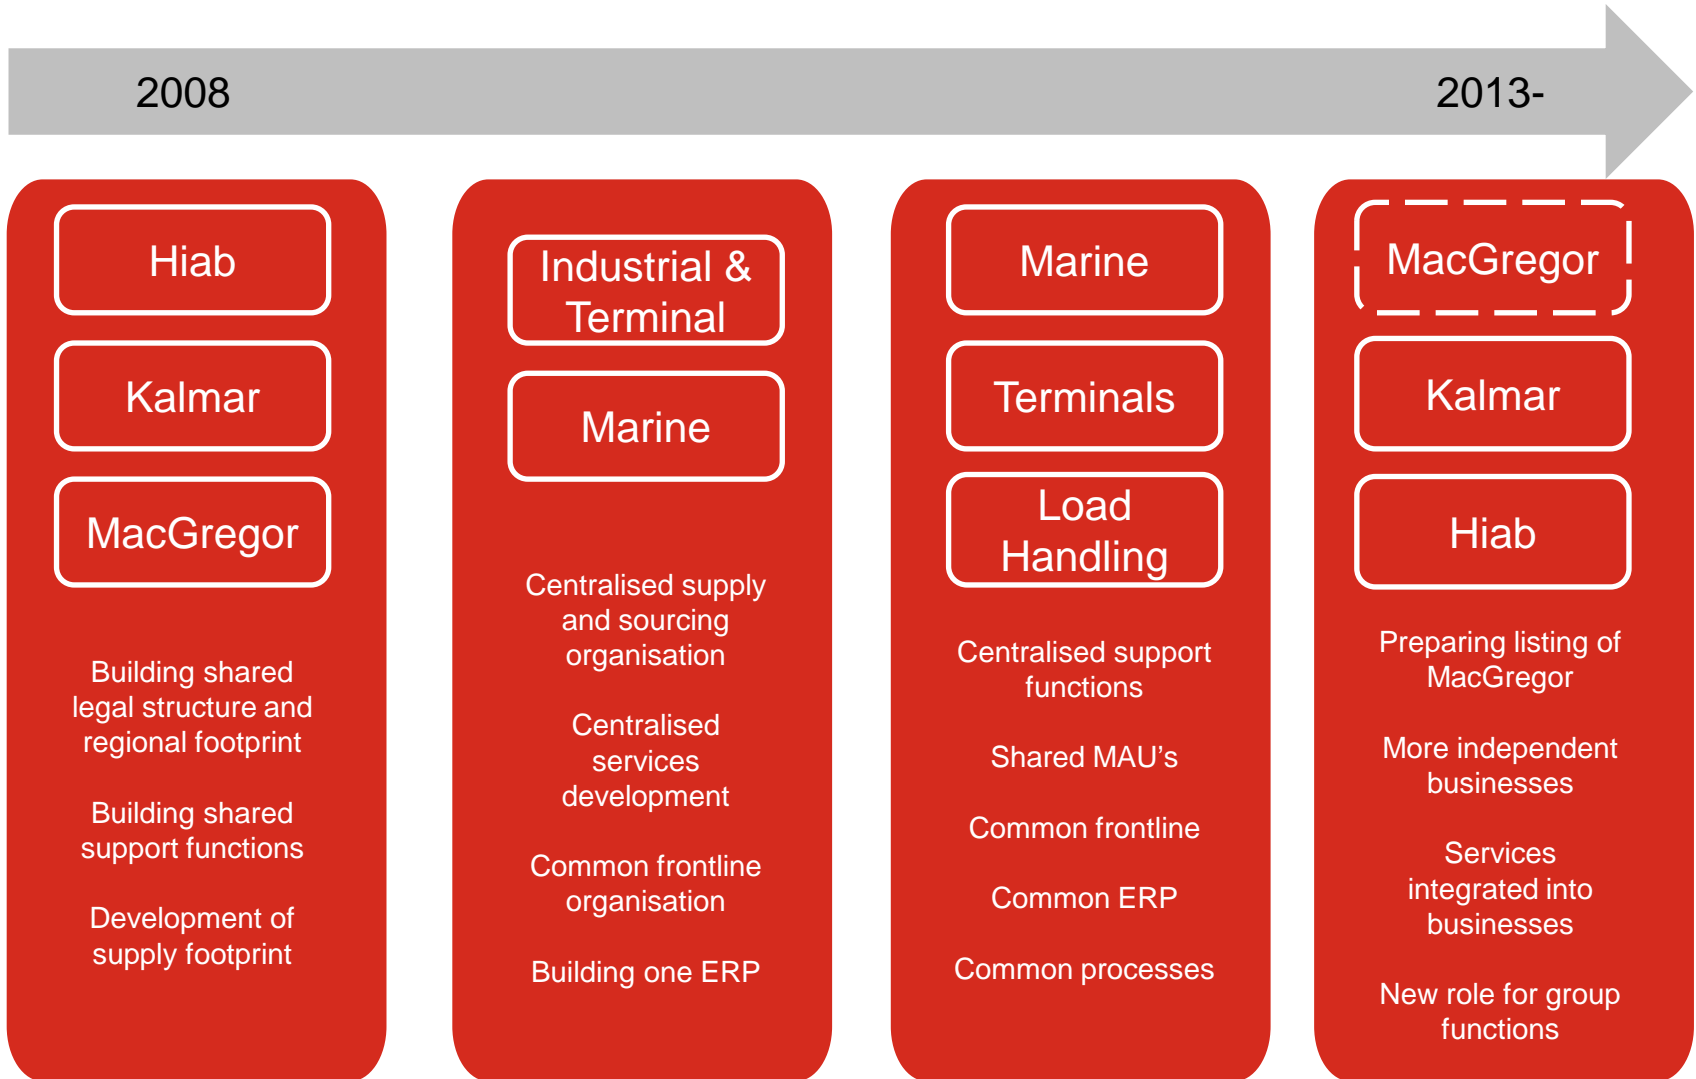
2008

2013-

Hiab

Kalmar

MacGregor

Building shared legal structure and regional footprint

Building shared support functions

Development of supply footprint

Industrial & Terminal

Marine

Centralised supply and sourcing organisation

Centralised services development

Common frontline organisation

Building one ERP

Marine

Terminals

Load Handling

Centralised support functions

Shared MAU's

Common frontline

Common ERP

Common processes

MacGregor

Kalmar

Hiab

Preparing listing of MacGregor

More independent businesses

Services integrated into businesses

New role for group functions